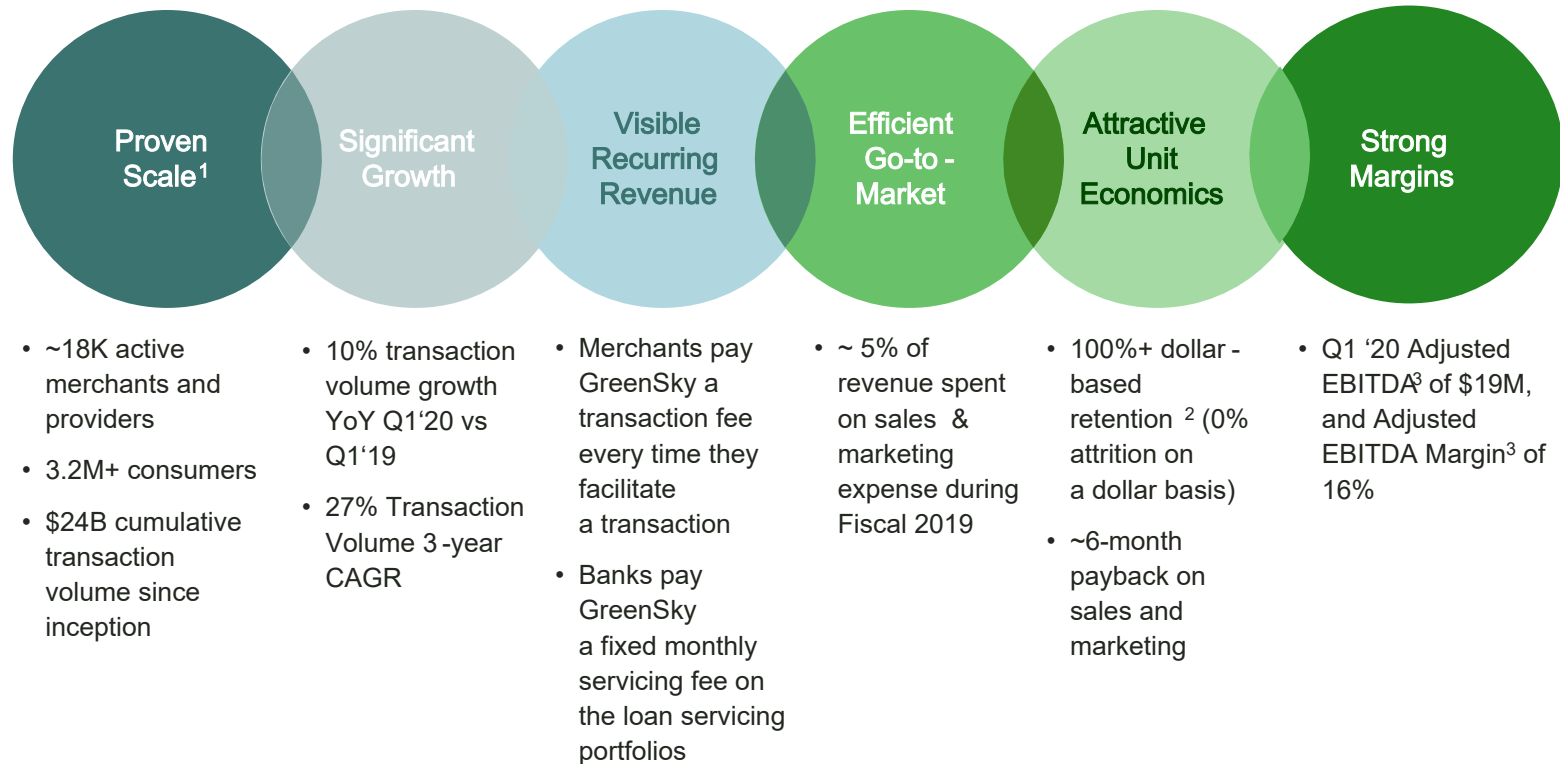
Proven Scale$^1$

Significant Growth

Visible Recurring Revenue

Efficient Go-to-Market

Attractive Unit Economics

Strong Margins

• ~18K active merchants and providers
• 3.2M+ consumers
• $24B cumulative transaction volume since inception

• 10% transaction volume growth YoY Q1'20 vs Q1'19
• 27% Transaction Volume 3-year CAGR

• Merchants pay GreenSky a transaction fee every time they facilitate a transaction
• Banks pay GreenSky a fixed monthly servicing fee on the loan servicing portfolios

• ~ 5% of revenue spent on sales & marketing expense during Fiscal 2019

• 100%+ dollar-based retention $^2$ (0% attrition on a dollar basis)
• ~6-month payback on sales and marketing

• Q1 '20 Adjusted EBITDA$^3$ of $19M, and Adjusted EBITDA Margin$^3$ of 16%